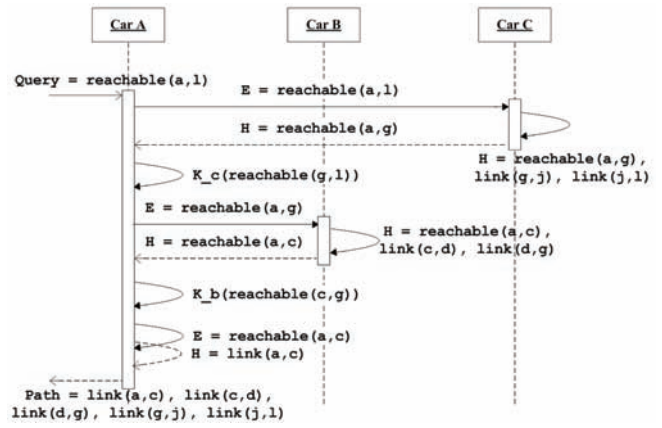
Car A

Car B

Car C

Query = reachable(a,l)

E = reachable(a,l)

H = reachable(a,g)

H = reachable(a,g), link(g,j), link(j,l)

K_c(reachable(g,l))

E = reachable(a,g)

H = reachable(a,c)

H = reachable(a,c), link(c,d), link(d,g)

K_b(reachable(c,g))

E = reachable(a,c)

H = link(a,c)

Path = link(a,c), link(c,d), link(d,g), link(g,j), link(j,l)